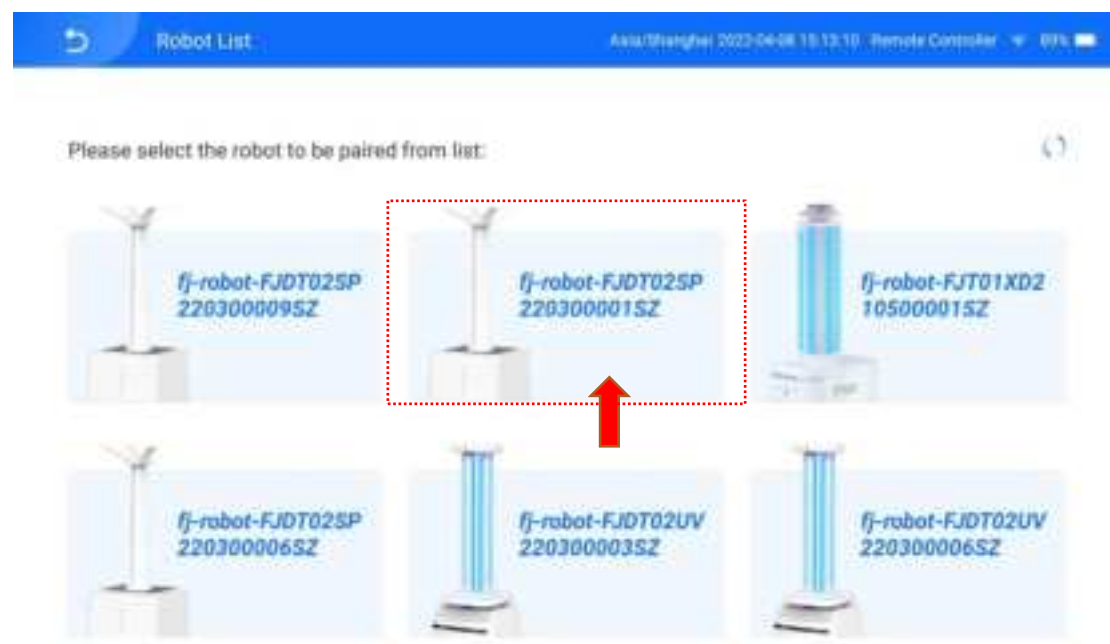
Robot List

Asia/Shanghai 2022-04-08 15:13:10 Remote Controller 89%

Please select the robot to be paired from list:

fj-robot-FJDT02SP 220300009SZ

fj-robot-FJDT02SP 220300001SZ

fj-robot-FJT01XD2 10500001SZ

fj-robot-FJDT02SP 220300006SZ

fj-robot-FJDT02UV 220300003SZ

fj-robot-FJDT02UV 220300006SZ